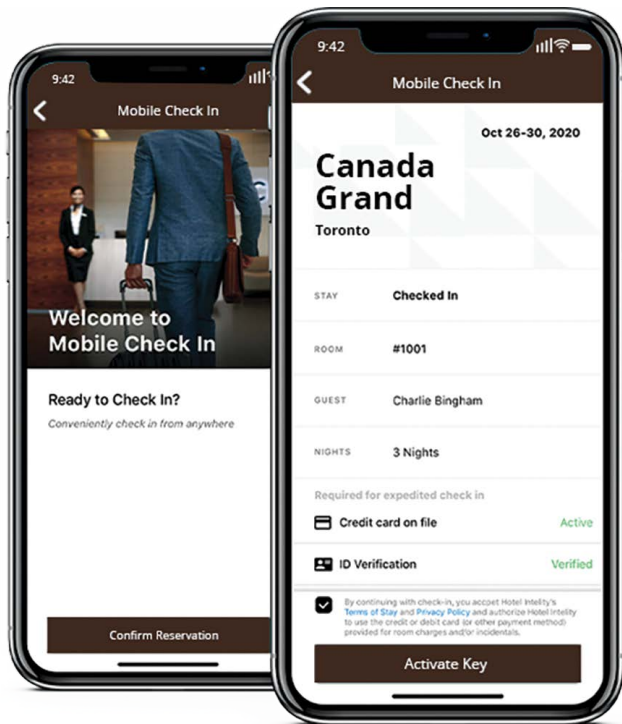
9:42

Mobile Check In

Welcome to Mobile Check In

Ready to Check In?

Conveniently check in from anywhere

Confirm Reservation

9:42

Mobile Check In

Oct 26-30, 2020

Canada Grand

Toronto

STAY Checked In

ROOM #1001

GUEST Charlie Bingham

NIGHTS 3 Nights

Required for expedited check in

Credit card on file Active

ID Verification Verified

By continuing with check-in, you accept Hotel Intelity's Terms of Stay and Privacy Policy and authorize Hotel Intelity to use the credit or debit card (or other payment method) provided for room charges and/or incidentals.

Activate Key